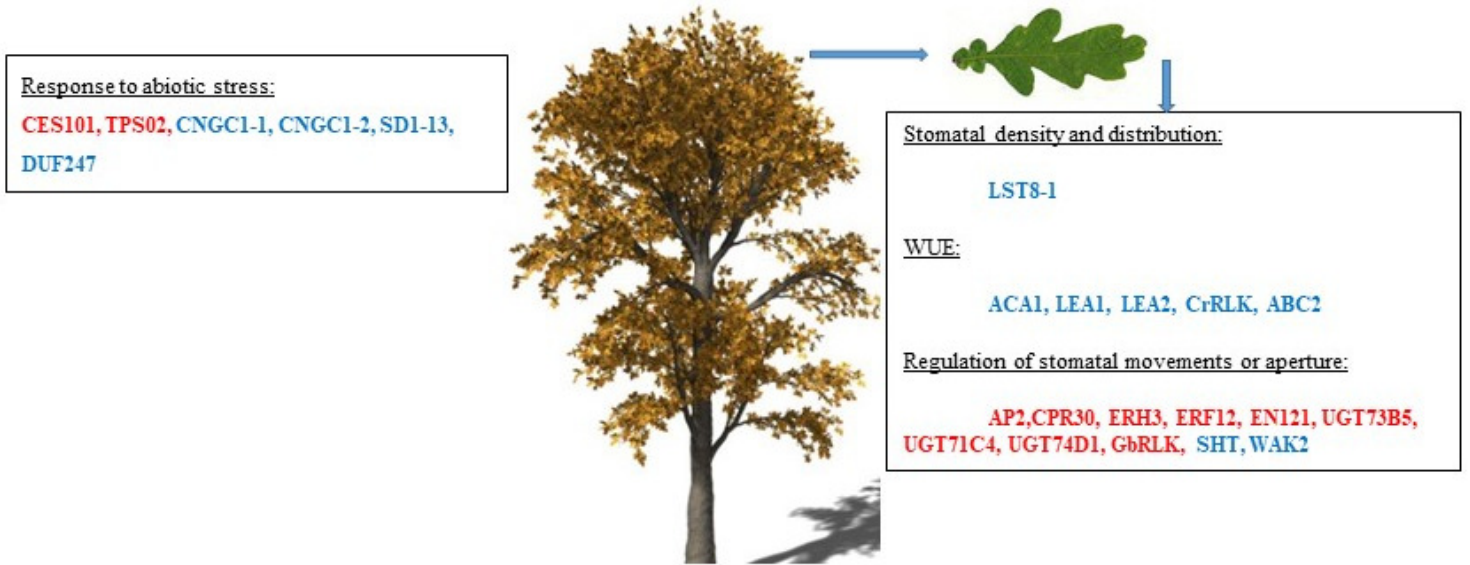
Response to abiotic stress:

CES101, TPS02, CNGC1-1, CNGC1-2, SD1-13, DUF247

Stomatal density and distribution:

LST8-1

WUE:

ACA1, LEA1, LEA2, CrRLK, ABC2

Regulation of stomatal movements or aperture:

AP2,CPR30, ERH3, ERF12, EN121, UGT73B5, UGT71C4, UGT74D1, GbRLK, SHT, WAK2